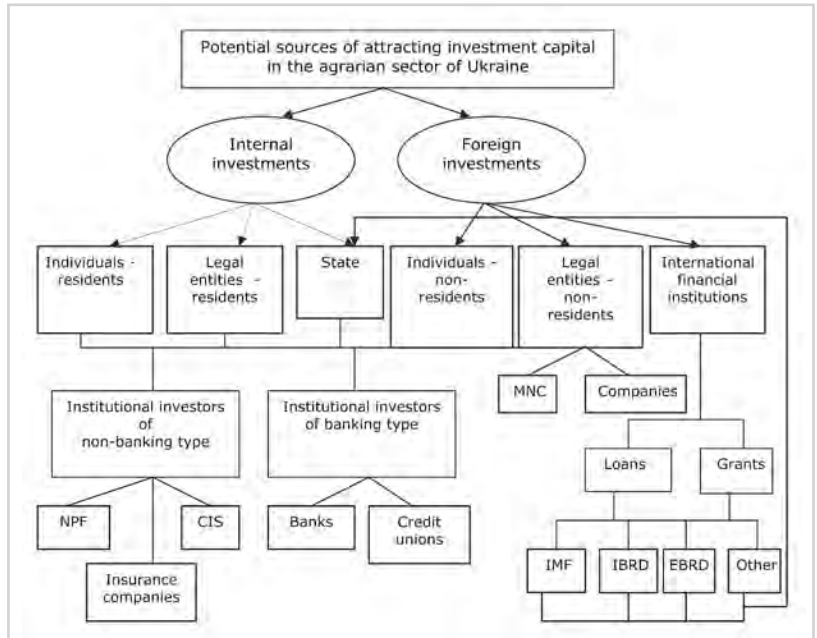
Potential sources of attracting investment capital in the agrarian sector of Ukraine

Internal investments

Foreign investments

Individuals - residents

Legal entities - residents

State

Individuals - non-residents

Legal entities - non-residents

International financial institutions

MNC

Companies

Institutional investors of non-banking type

Institutional investors of banking type

Loans

Grants

NPF

CIS

Insurance companies

Banks

Credit unions

IMF

IBRD

EBRD

Other